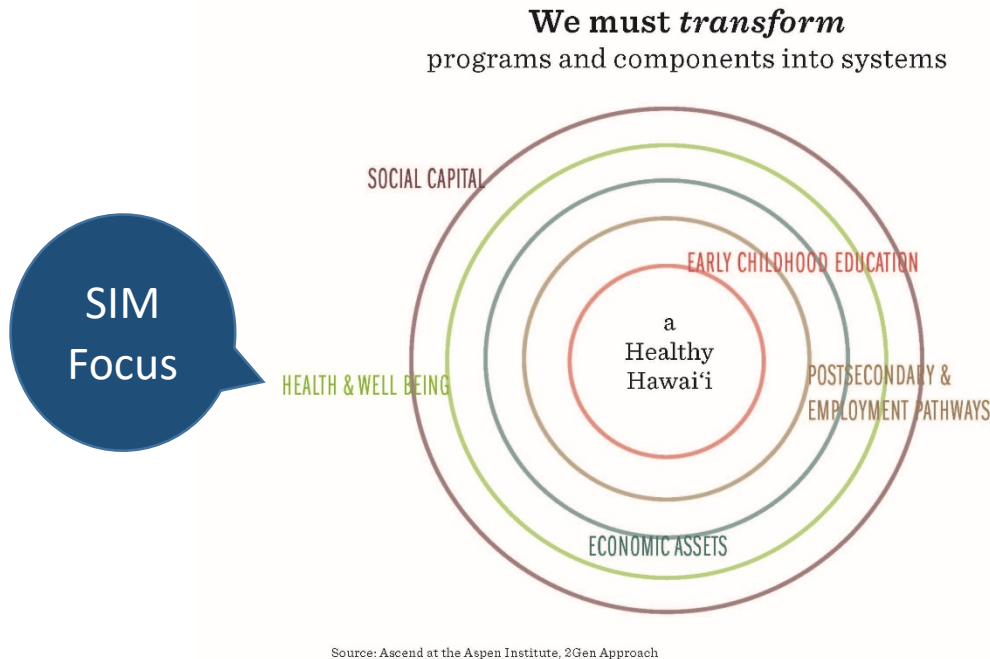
We must *transform*
programs and components into systems

SOCIAL CAPITAL

SIM Focus

EARLY CHILDHOOD EDUCATION

a Healthy Hawai'i

HEALTH & WELL BEING

POSTSECONDARY & EMPLOYMENT PATHWAYS

ECONOMIC ASSETS

Source: Ascend at the Aspen Institute, 2Gen Approach